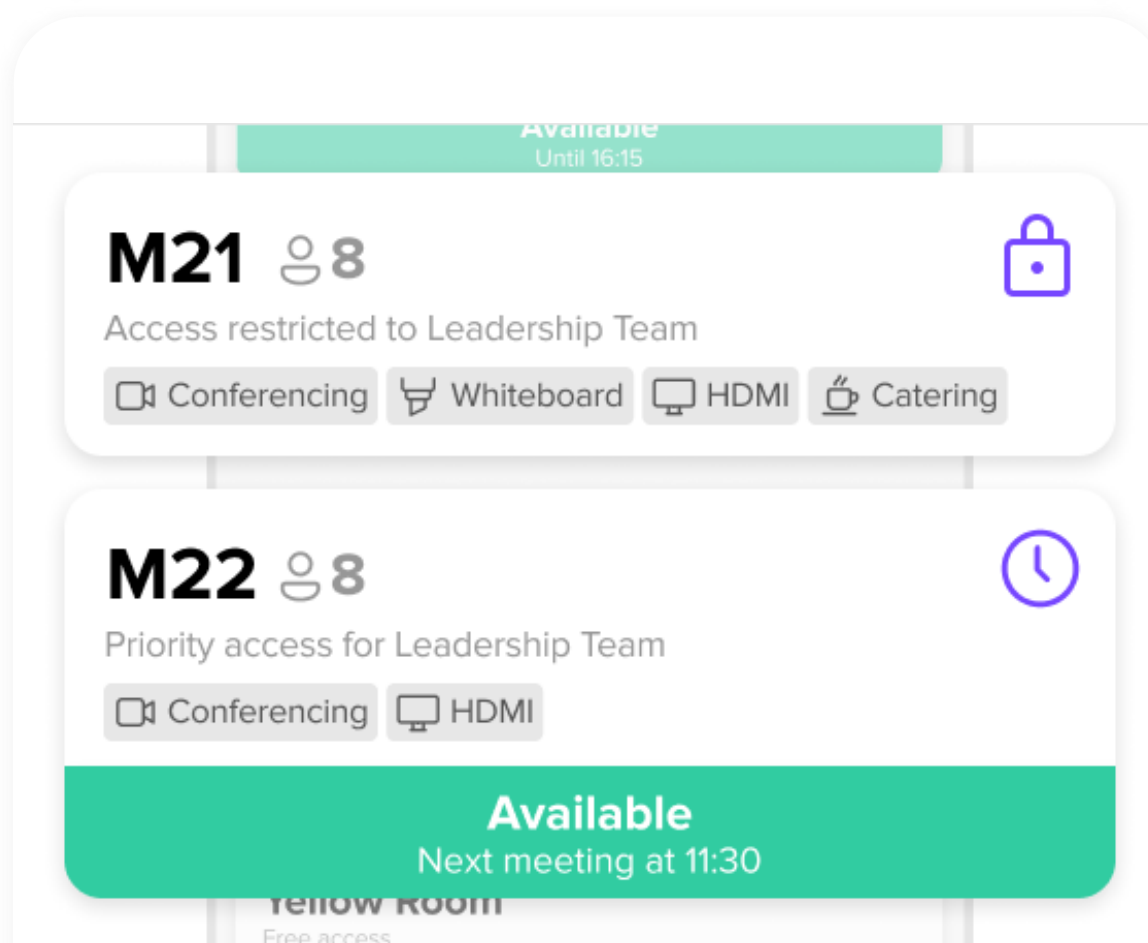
Available
Until 16:15

M21 8
Access restricted to Leadership Team
Conferencing Whiteboard HDMI Catering

M22 8
Priority access for Leadership Team
Conferencing HDMI

Available
Next meeting at 11:30

Yellow Room
Free access